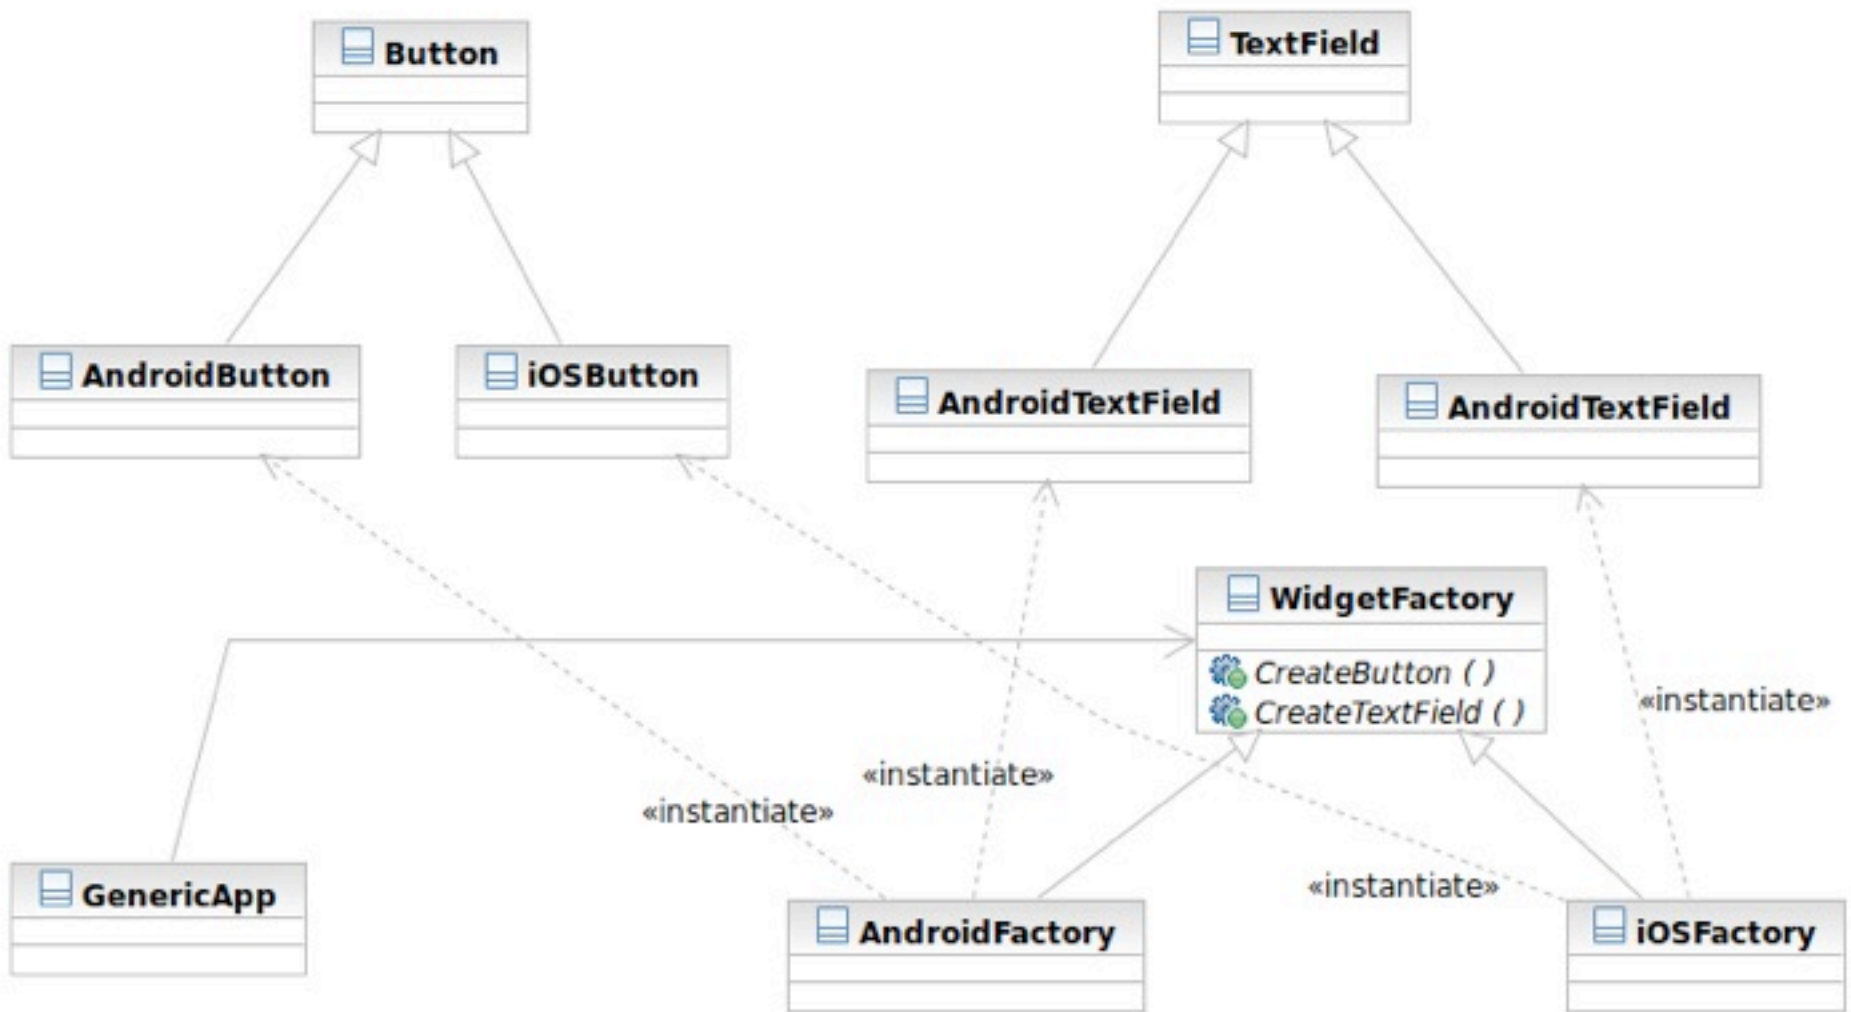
Button

TextField

AndroidButton

iOSButton

AndroidTextField

AndroidTextField

WidgetFactory

CreateButton ( )

CreateTextField ( )

«instantiate»

«instantiate»

«instantiate»

«instantiate»

GenericApp

AndroidFactory

iOSFactory